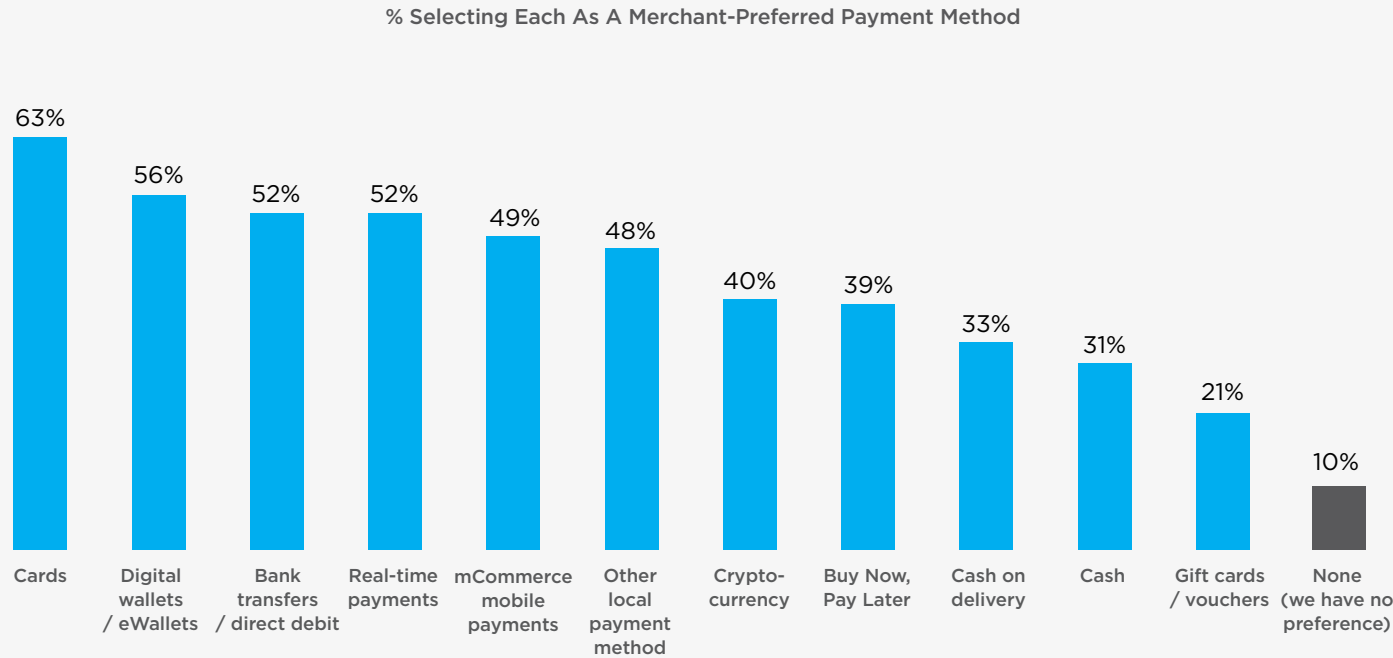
% Selecting Each As A Merchant-Preferred Payment Method

63%
56%
52%
52%
49%
48%
40%
39%
33%
31%
21%
10%

Cards
Digital wallets / eWallets
Bank transfers / direct debit
Real-time payments
mCommerce mobile payments
Other local payment method
Cryptocurrency
Buy Now, Pay Later
Cash on delivery
Cash
Gift cards / vouchers
None (we have no preference)